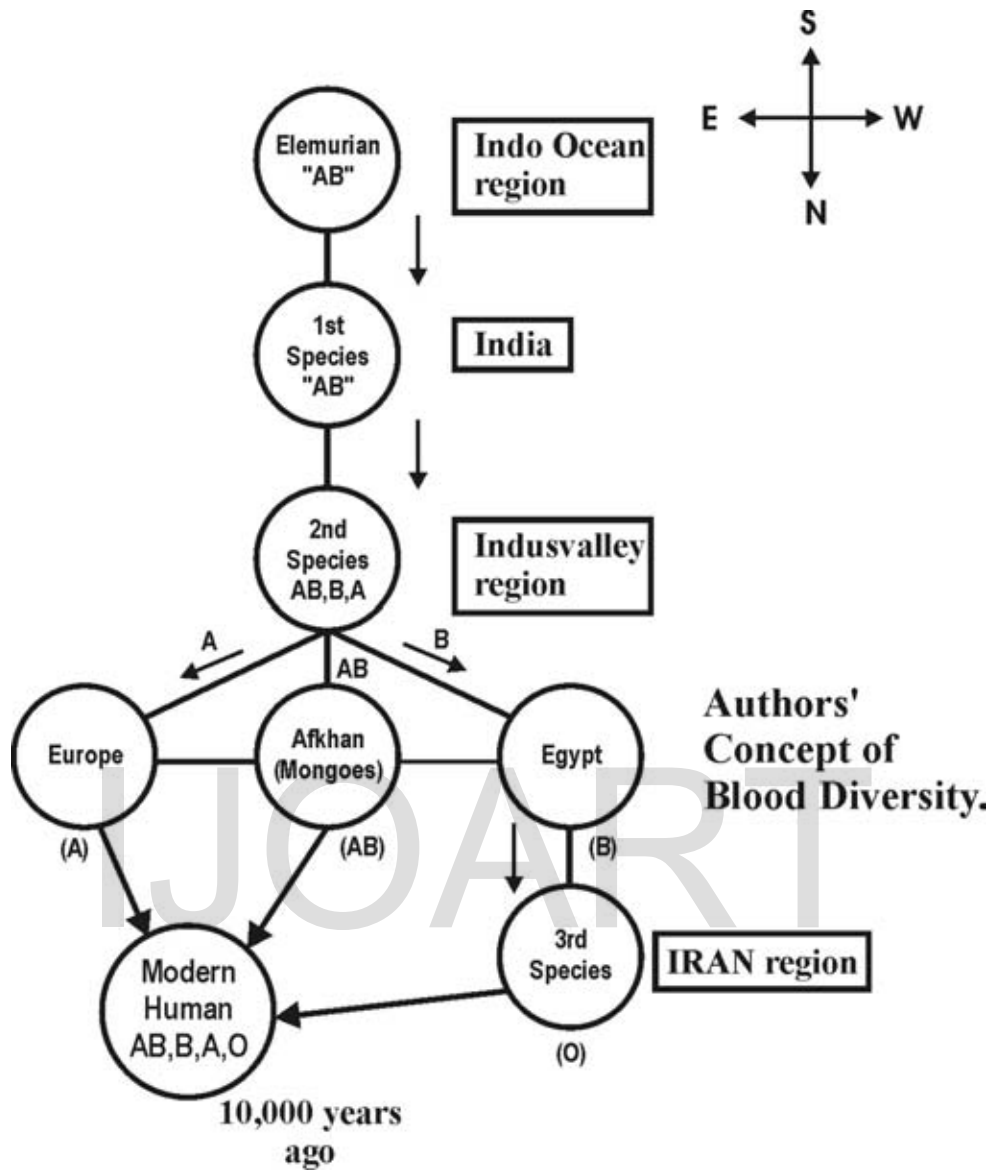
S
E
W
N

Elemurian "AB"
Indo Ocean region

1st Species "AB"
India

2nd Species AB,B,A
Indusvalley region

A
AB
B

Europe
Afkhan (Mongoes)
Egypt

Authors' Concept of Blood Diversity.

(A)
(AB)
(B)

3rd Species
IRAN region
(O)

Modern Human AB,B,A,O

10,000 years ago

IJOART